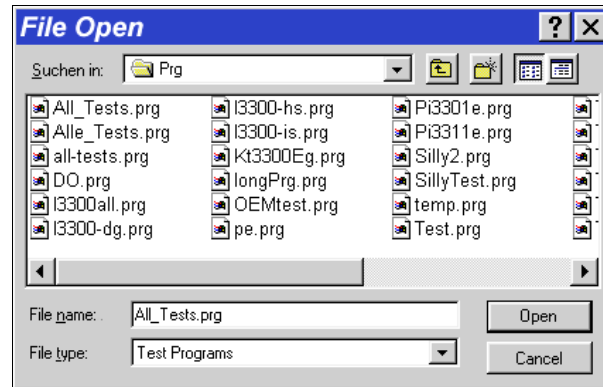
File Open

?

Suchen in: Prg

All_Tests.prg
Alle_Tests.prg
all-tests.prg
DO.prg
I3300all.prg
I3300-dg.prg

I3300-hs.prg
I3300-is.prg
Kt3300Eg.prg
longPrg.prg
OEMtest.prg
pe.prg

Pi3301e.prg
Pi3311e.prg
Silly2.prg
SillyTest.prg
temp.prg
Test.prg

File name: All_Tests.prg
File type: Test Programs

Open
Cancel